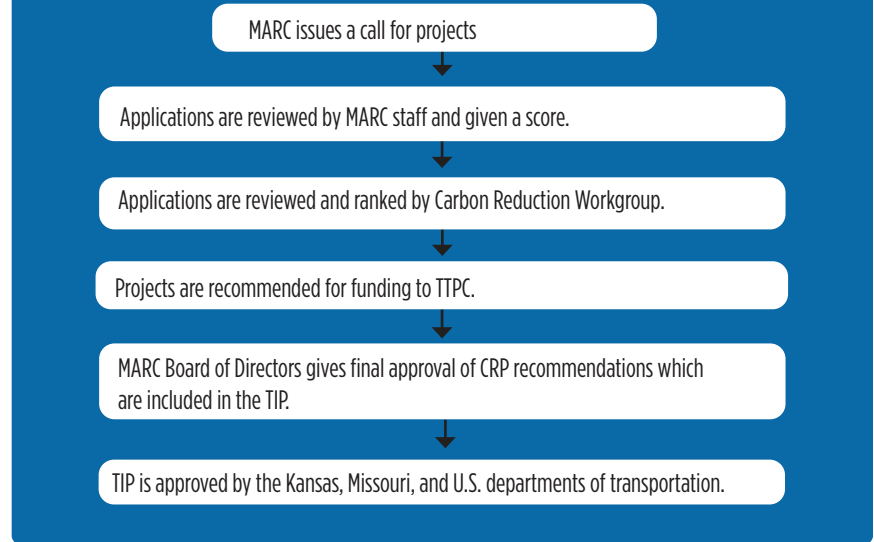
MARC issues a call for projects

Applications are reviewed by MARC staff and given a score.

Applications are reviewed and ranked by Carbon Reduction Workgroup.

Projects are recommended for funding to TTPC.

MARC Board of Directors gives final approval of CRP recommendations which are included in the TIP.

TIP is approved by the Kansas, Missouri, and U.S. departments of transportation.